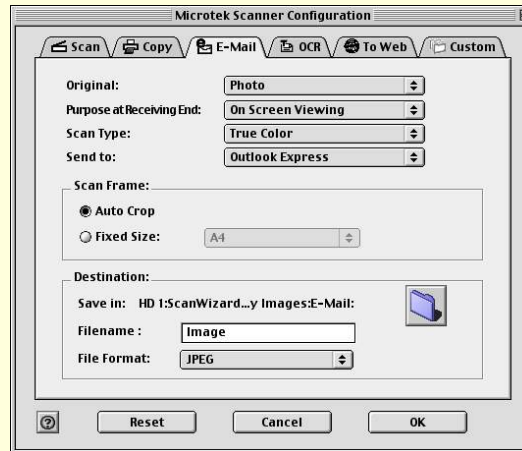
Microtek Scanner Configuration

Scan | Copy | E-Mail | OCR | To Web | Custom

Original: Photo
Purpose at Receiving End: On Screen Viewing
Scan Type: True Color
Send to: Outlook Express

Scan Frame:
Auto Crop
Fixed Size: A4

Destination:
Save in: HD 1:ScanWizard...y Images:E-Mail:
Filename : Image
File Format: JPEG

?
Reset
Cancel
OK